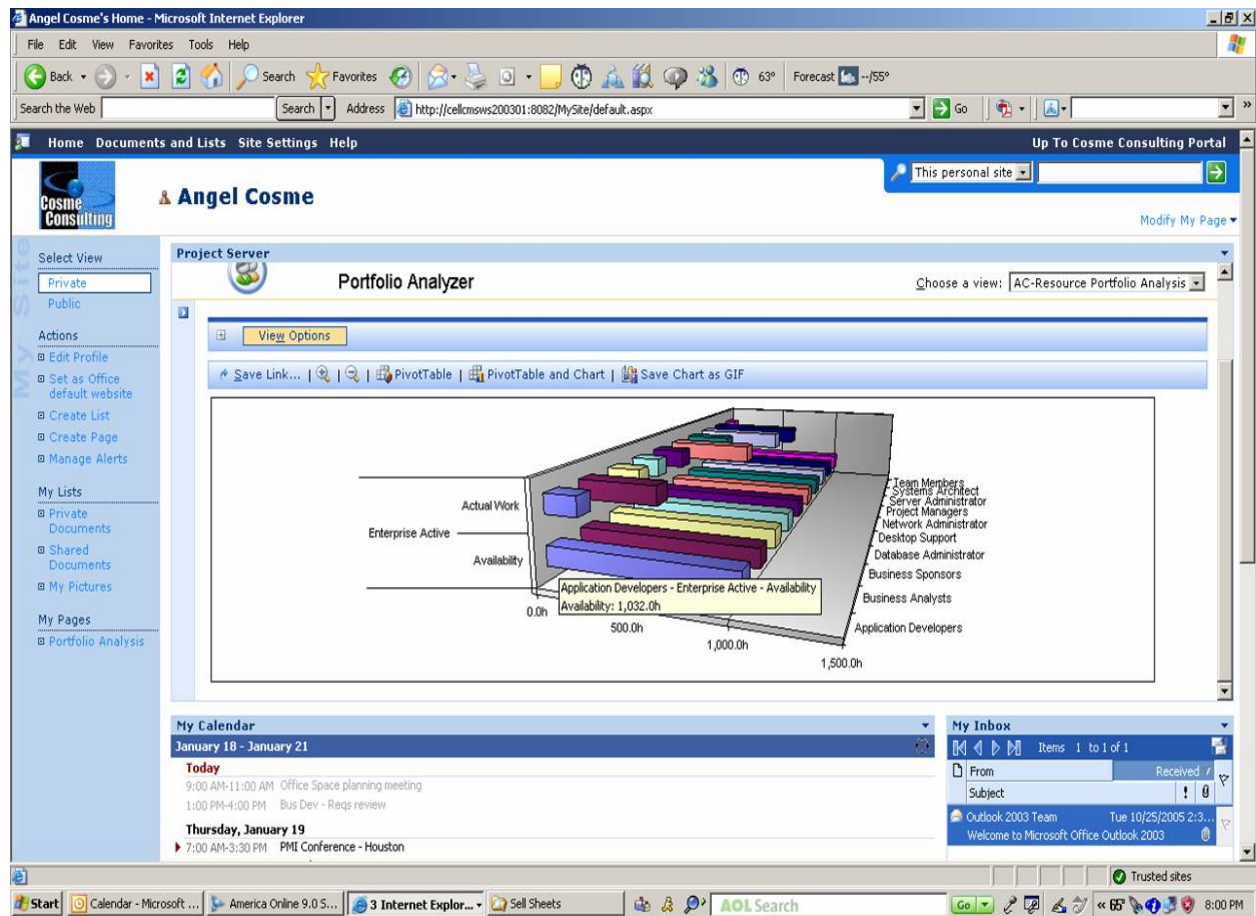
Angel Cosme's Home - Microsoft Internet Explorer

File Edit View Favorites Tools Help

Back Search Favorites 63° Forecast --/55°

Search the Web Search Address http://cellcmsws200301:8082/MySite/default.aspx Go

Home Documents and Lists Site Settings Help

Up To Cosme Consulting Portal

Cosme Consulting

Angel Cosme

This personal site

Modify My Page

My Site

Select View
Private
Public

Actions
Edit Profile
Set as Office default website
Create List
Create Page
Manage Alerts

My Lists
Private Documents
Shared Documents
My Pictures

My Pages
Portfolio Analysis

Project Server

Portfolio Analyzer

Choose a view: AC-Resource Portfolio Analysis

View Options

Save Link... | | | PivotTable | PivotTable and Chart | Save Chart as GIF

Actual Work
Enterprise Active
Availability

Team Members
Systems Architect
Server Administrator
Project Managers
Network Administrator
Desktop Support
Database Administrator
Business Sponsors
Business Analysts
Application Developers

Application Developers - Enterprise Active - Availability
Availability: 1,032.0h

0.0h
500.0h
1,000.0h
1,500.0h

My Calendar
January 18 - January 21
Today
9:00 AM-11:00 AM Office Space planning meeting
1:00 PM-4:00 PM Bus Dev - Reqs review
Thursday, January 19
7:00 AM-3:30 PM PMI Conference - Houston

My Inbox
Items 1 to 1 of 1
From
Received
Subject
Outlook 2003 Team
Tue 10/25/2005 2:3...
Welcome to Microsoft Office Outlook 2003

Trusted sites

Start Calendar - Microsoft ... America Online 9.0 S... 3 Internet Explor... Sell Sheets AOL Search Go 8:00 PM